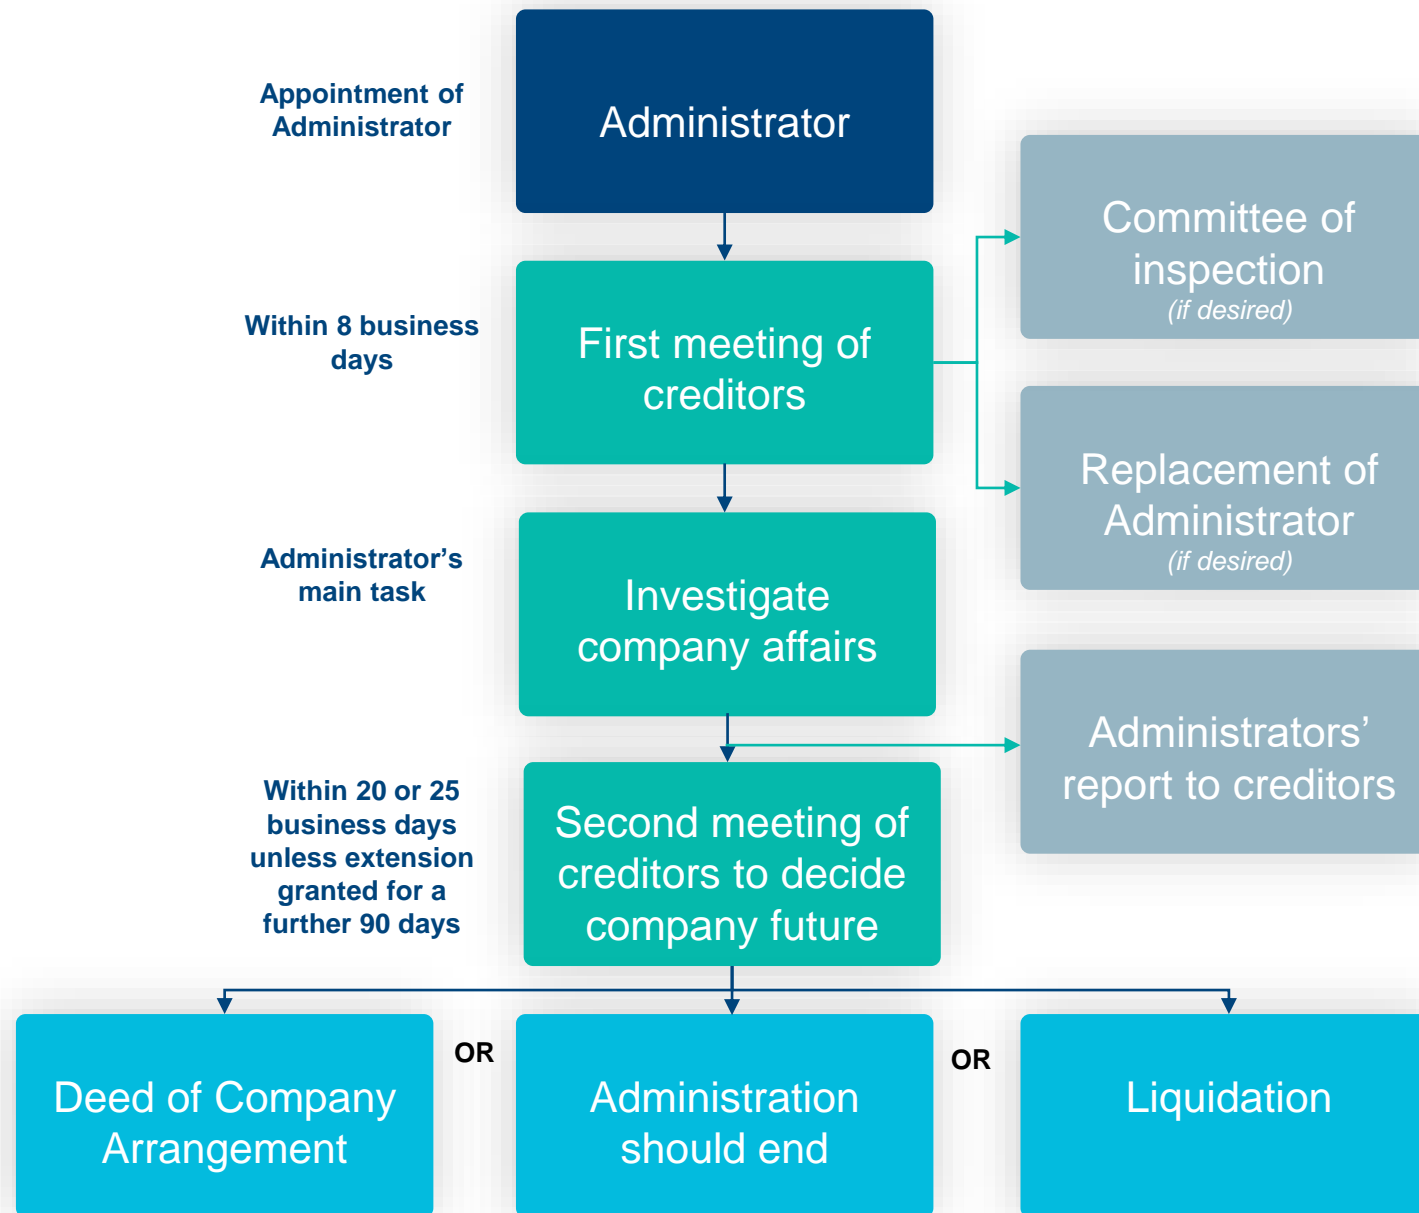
Appointment of Administrator

Administrator

Committee of inspection
(if desired)

Within 8 business days

First meeting of creditors

Replacement of Administrator
(if desired)

Administrator's main task

Investigate company affairs

Administrators' report to creditors

Within 20 or 25 business days unless extension granted for a further 90 days

Second meeting of creditors to decide company future

Deed of Company Arrangement

OR

Administration should end

OR

Liquidation